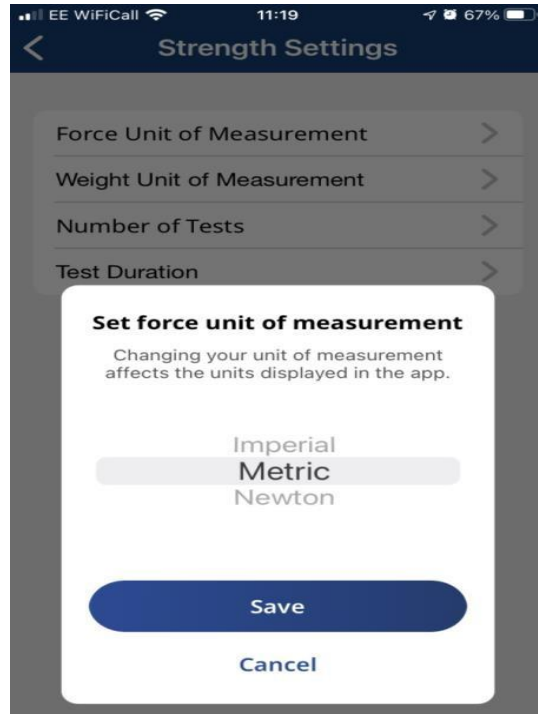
EE WiFiCall 11:19 67%

Strength Settings

Force Unit of Measurement

Weight Unit of Measurement

Number of Tests

Test Duration

Set force unit of measurement

Changing your unit of measurement affects the units displayed in the app.

Imperial

Metric

Newton

Save

Cancel